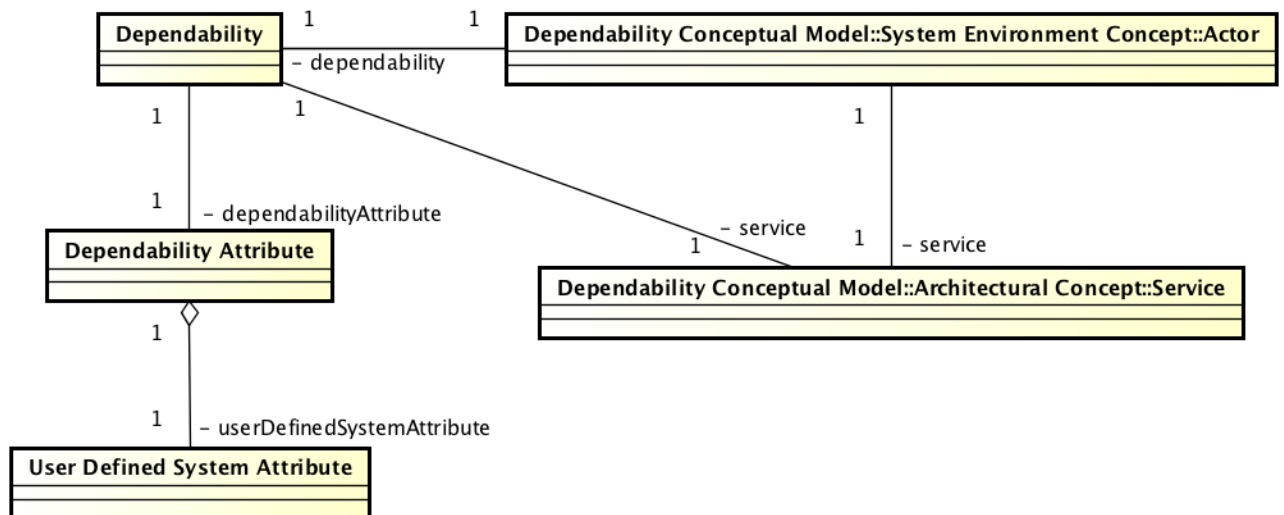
Dependability

1

1

- dependability

Dependability Conceptual Model::System Environment Concept::Actor

1

1

1

1

- dependabilityAttribute

- service

1

1

- service

Dependability Attribute

Dependability Conceptual Model::Architectural Concept::Service

1

1

- userDefinedSystemAttribute

User Defined System Attribute